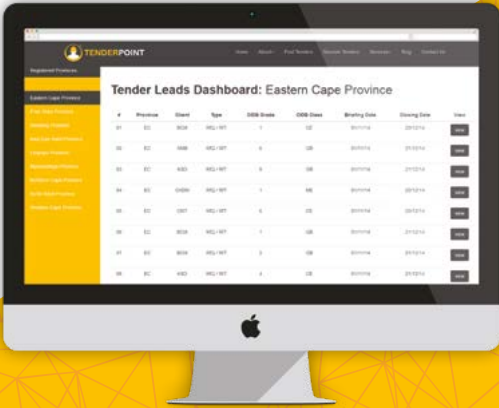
TENDERPOINT

Home About Find Tenders Recent Tenders Services Blog Contact Us

Registered Provinces

Eastern Cape Province
Free State Province
Gauteng Province
KwaZulu-Natal Province
Limpopo Province
Mpumalanga Province
Northern Cape Province
North West Province
Western Cape Province

Tender Leads Dashboard: Eastern Cape Province

| # | Province | Client | Type | CIDB Grade | CIDB Class | Briefing Date | Closing Date | View |
|---|---|---|---|---|---|---|---|---|
| 01 | EC | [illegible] | RQ / WT | 1 | CE | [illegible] | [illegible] | view |
| 02 | EC | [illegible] | RQ / WT | 5 | GB | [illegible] | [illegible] | view |
| 03 | EC | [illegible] | RQ / WT | 9 | GB | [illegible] | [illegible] | view |
| 04 | EC | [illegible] | RQ / WT | 1 | ME | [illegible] | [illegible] | view |
| 05 | EC | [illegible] | RQ / WT | 5 | CE | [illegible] | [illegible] | view |
| 06 | EC | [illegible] | RQ / WT | 1 | GB | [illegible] | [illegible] | view |
| 07 | EC | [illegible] | RQ / WT | 3 | GB | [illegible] | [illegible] | view |
| 08 | EC | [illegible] | RQ / WT | 4 | CE | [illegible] | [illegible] | view |